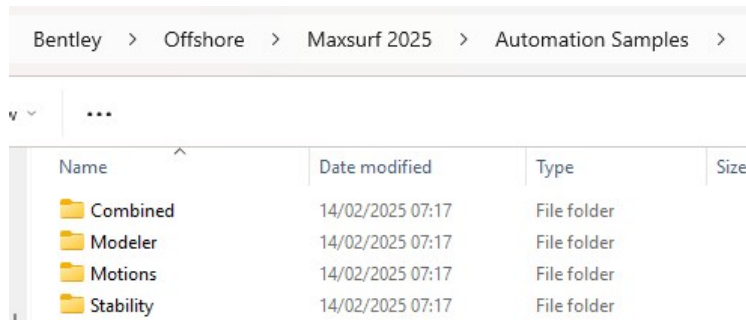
Bentley > Offshore > Maxsurf 2025 > Automation Samples >

w ⌄ ...

| Name | Date modified | Type | Size |
|---|---|---|---|
| Combined | 14/02/2025 07:17 | File folder | |
| Modeler | 14/02/2025 07:17 | File folder | |
| Motions | 14/02/2025 07:17 | File folder | |
| Stability | 14/02/2025 07:17 | File folder | |